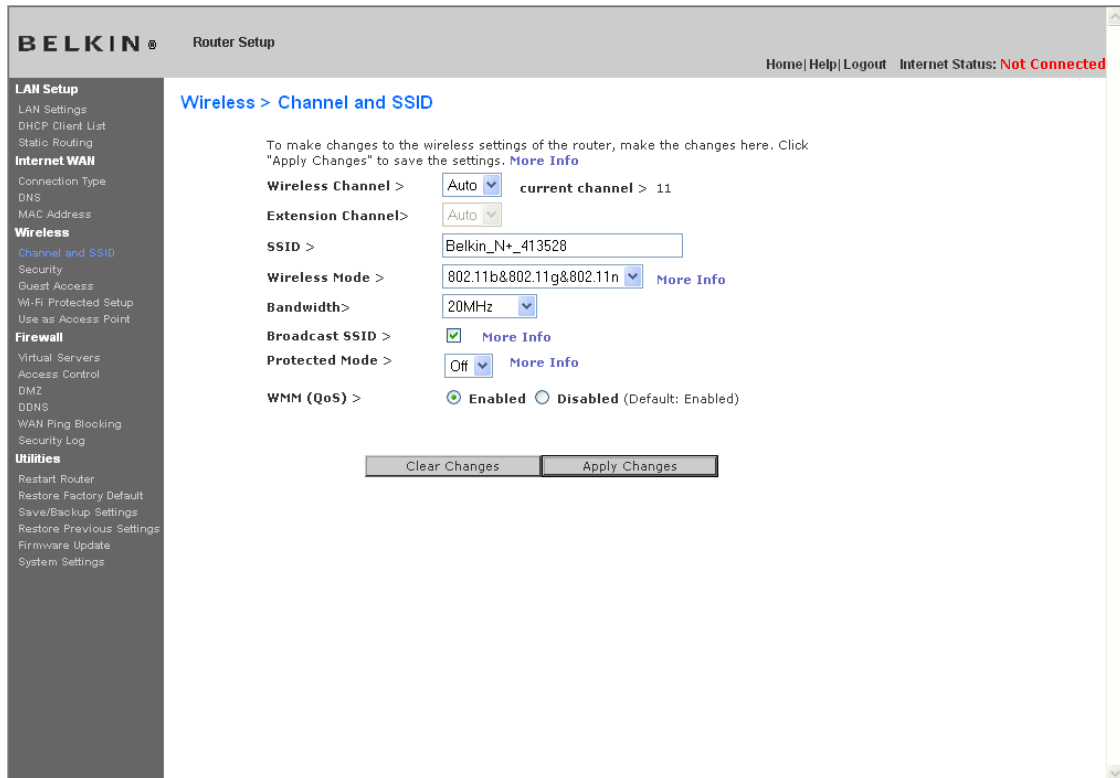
BELKIN® Router Setup

Home|Help|Logout Internet Status: Not Connected

LAN Setup
LAN Settings
DHCP Client List
Static Routing
Internet WAN
Connection Type
DNS
MAC Address
Wireless
Channel and SSID
Security
Guest Access
Wi-Fi Protected Setup
Use as Access Point
Firewall
Virtual Servers
Access Control
DMZ
DDNS
WAN Ping Blocking
Security Log
Utilities
Restart Router
Restore Factory Default
Save/Backup Settings
Restore Previous Settings
Firmware Update
System Settings

Wireless > Channel and SSID

To make changes to the wireless settings of the router, make the changes here. Click "Apply Changes" to save the settings. More Info

Wireless Channel > Auto current channel > 11

Extension Channel> Auto

SSID > Belkin_N+_413528

Wireless Mode > 802.11b&802.11g&802.11n More Info

Bandwidth> 20MHz

Broadcast SSID > More Info

Protected Mode > Off More Info

WMM (QoS) > Enabled Disabled (Default: Enabled)

Clear Changes Apply Changes